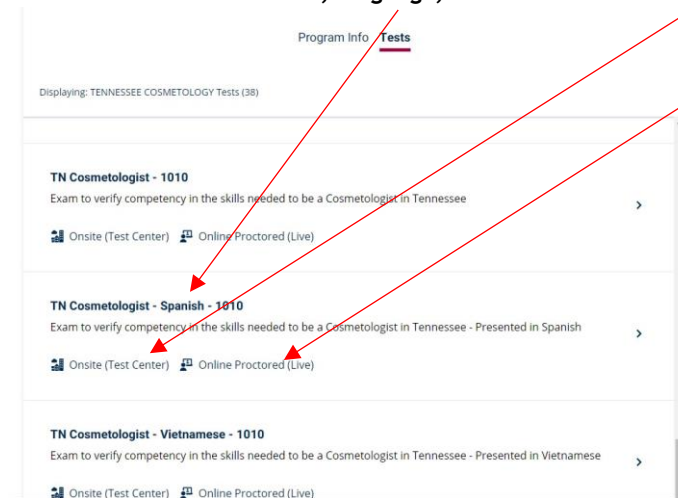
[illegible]

Program Info Tests

Displaying: TENNESSEE COSMETOLOGY Tests (38)

TN Cosmetologist - 1010
Exam to verify competency in the skills needed to be a Cosmetologist in Tennessee
Onsite (Test Center) Online Proctored (Live)

TN Cosmetologist - Spanish - 1010
Exam to verify competency in the skills needed to be a Cosmetologist in Tennessee - Presented in Spanish
Onsite (Test Center) Online Proctored (Live)

TN Cosmetologist - Vietnamese - 1010
Exam to verify competency in the skills needed to be a Cosmetologist in Tennessee - Presented in Vietnamese
Onsite (Test Center) Online Proctored (Live)